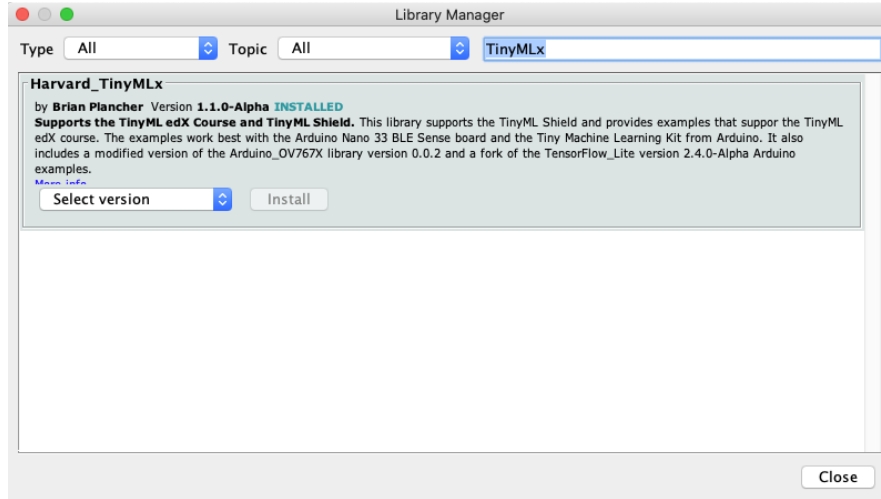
Library Manager

Type All Topic All TinyMLx

Harvard_TinyMLx

by Brian Plancher Version 1.1.0-Alpha INSTALLED
Supports the TinyML edX Course and TinyML Shield. This library supports the TinyML Shield and provides examples that suppor the TinyML edX course. The examples work best with the Arduino Nano 33 BLE Sense board and the Tiny Machine Learning Kit from Arduino. It also includes a modified version of the Arduino_OV767X library version 0.0.2 and a fork of the TensorFlow_Lite version 2.4.0-Alpha Arduino examples.
More info

Select version Install

Close